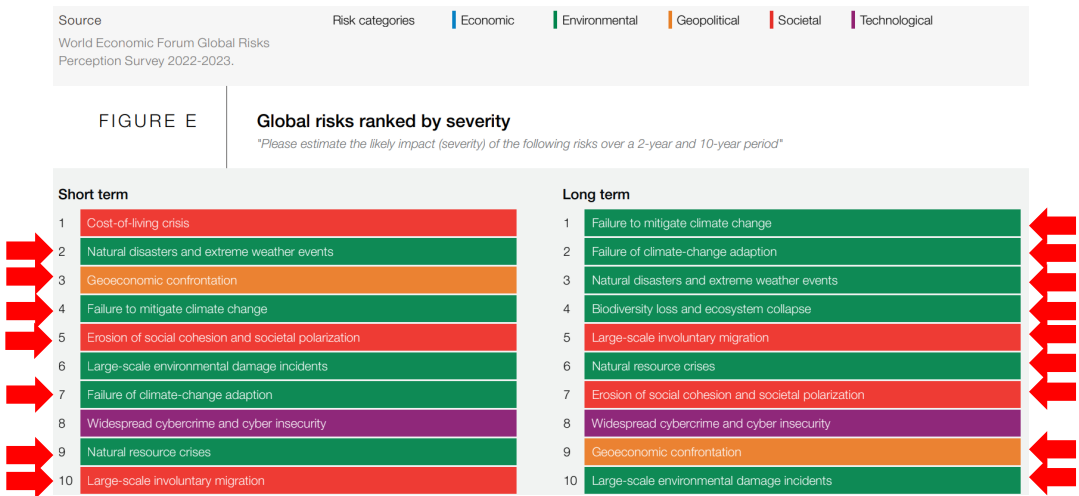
Source

World Economic Forum Global Risks Perception Survey 2022-2023.

Risk categories Economic Environmental Geopolitical Societal Technological

FIGURE E

Global risks ranked by severity

"Please estimate the likely impact (severity) of the following risks over a 2-year and 10-year period"

Short term

1 Cost-of-living crisis
2 Natural disasters and extreme weather events
3 Geoeconomic confrontation
4 Failure to mitigate climate change
5 Erosion of social cohesion and societal polarization
6 Large-scale environmental damage incidents
7 Failure of climate-change adaption
8 Widespread cybercrime and cyber insecurity
9 Natural resource crises
10 Large-scale involuntary migration

Long term

1 Failure to mitigate climate change
2 Failure of climate-change adaption
3 Natural disasters and extreme weather events
4 Biodiversity loss and ecosystem collapse
5 Large-scale involuntary migration
6 Natural resource crises
7 Erosion of social cohesion and societal polarization
8 Widespread cybercrime and cyber insecurity
9 Geoeconomic confrontation
10 Large-scale environmental damage incidents